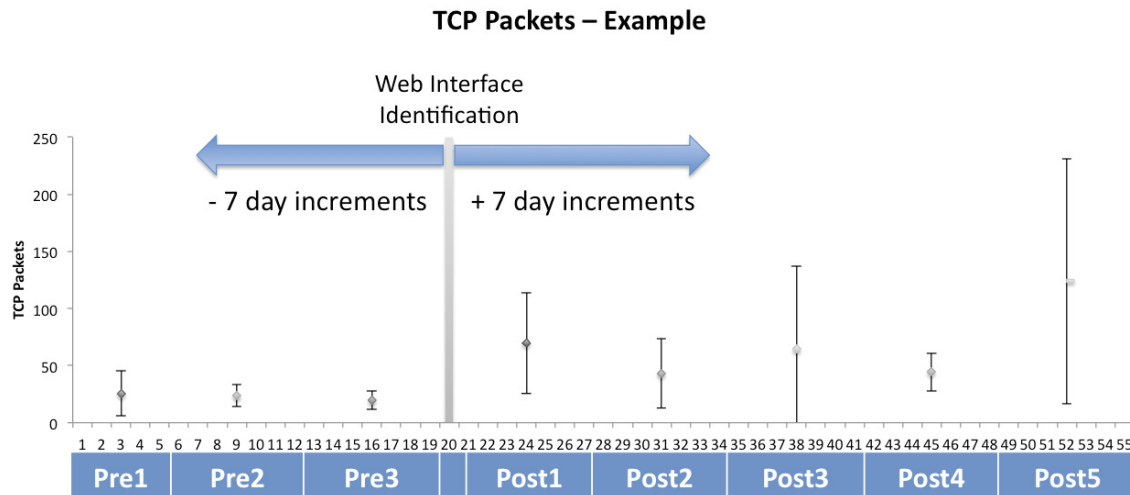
TCP Packets – Example

Web Interface Identification

- 7 day increments

+ 7 day increments

TCP Packets

250
200
150
100
50
0

1 2 3 4 5 6 7 8 9 10 11 12 13 14 15 16 17 18 19 20 21 22 23 24 25 26 27 28 29 30 31 32 33 34 35 36 37 38 39 40 41 42 43 44 45 46 47 48 49 50 51 52 53 54 55

| Pre1 | Pre2 | Pre3 | | Post1 | Post2 | Post3 | Post4 | Post5 |
|---|---|---|---|---|---|---|---|---|